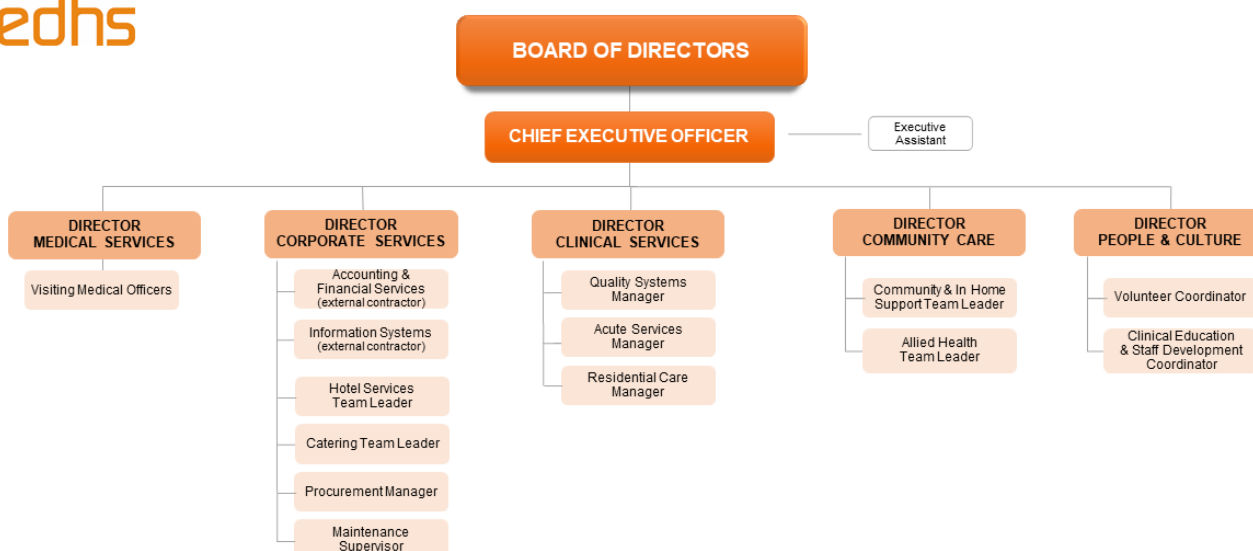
edhs

BOARD OF DIRECTORS

CHIEF EXECUTIVE OFFICER

Executive Assistant

DIRECTOR MEDICAL SERVICES

Visiting Medical Officers

DIRECTOR CORPORATE SERVICES

Accounting & Financial Services (external contractor)

Information Systems (external contractor)

Hotel Services Team Leader

Catering Team Leader

Procurement Manager

Maintenance Supervisor

DIRECTOR CLINICAL SERVICES

Quality Systems Manager

Acute Services Manager

Residential Care Manager

DIRECTOR COMMUNITY CARE

Community & In Home Support Team Leader

Allied Health Team Leader

DIRECTOR PEOPLE & CULTURE

Volunteer Coordinator

Clinical Education & Staff Development Coordinator